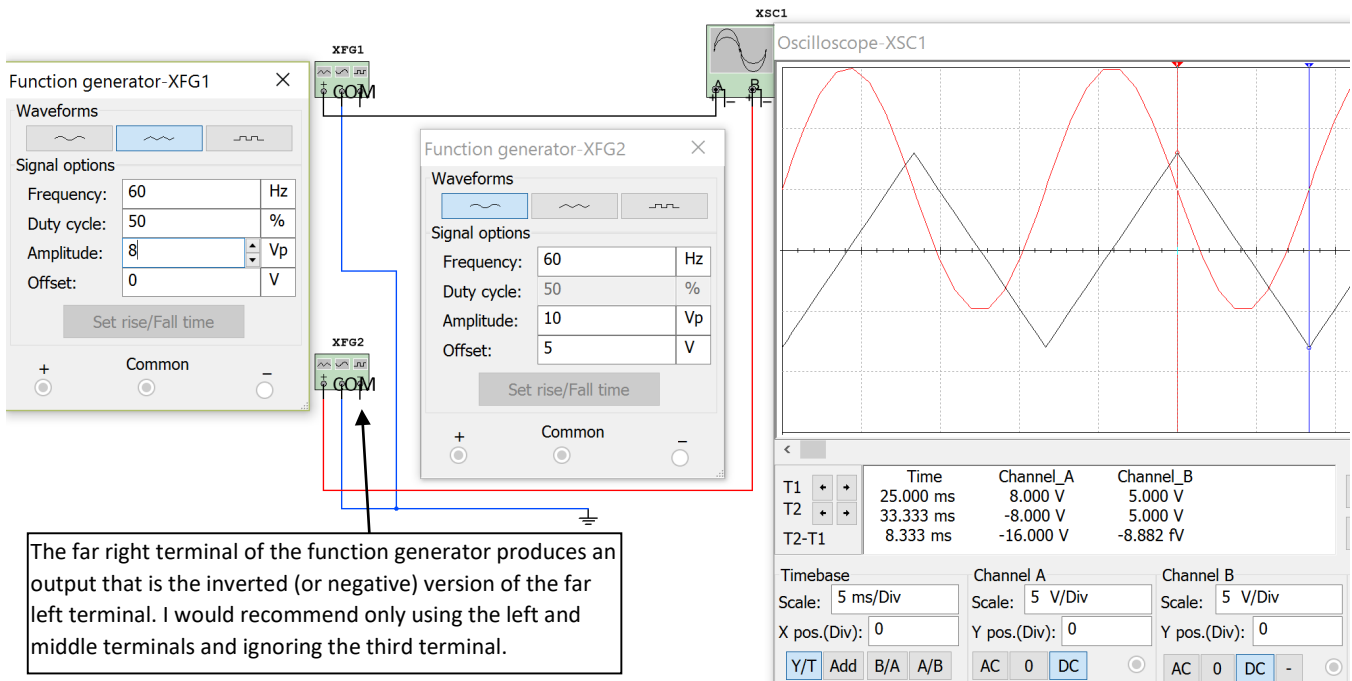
XSC1

XFG1

Function generator-XFG1

Waveforms

Signal options

| Frequency: | 60 | Hz |
|---|---|---|
| Duty cycle: | 50 | % |
| Amplitude: | 8 | Vp |
| Offset: | 0 | V |

Set rise/Fall time

+ Common −

COM

XFG2

COM

Function generator-XFG2

Waveforms

Signal options

| Frequency: | 60 | Hz |
|---|---|---|
| Duty cycle: | 50 | % |
| Amplitude: | 10 | Vp |
| Offset: | 5 | V |

Set rise/Fall time

+ Common −

Oscilloscope-XSC1

A B

| | Time | Channel_A | Channel_B |
|---|---|---|---|
| T1 | 25.000 ms | 8.000 V | 5.000 V |
| T2 | 33.333 ms | -8.000 V | 5.000 V |
| T2-T1 | 8.333 ms | -16.000 V | -8.882 fV |

Timebase
Scale: 5 ms/Div
X pos.(Div): 0
Y/T Add B/A A/B

Channel A
Scale: 5 V/Div
Y pos.(Div): 0
AC 0 DC

Channel B
Scale: 5 V/Div
Y pos.(Div): 0
AC 0 DC -

The far right terminal of the function generator produces an output that is the inverted (or negative) version of the far left terminal. I would recommend only using the left and middle terminals and ignoring the third terminal.